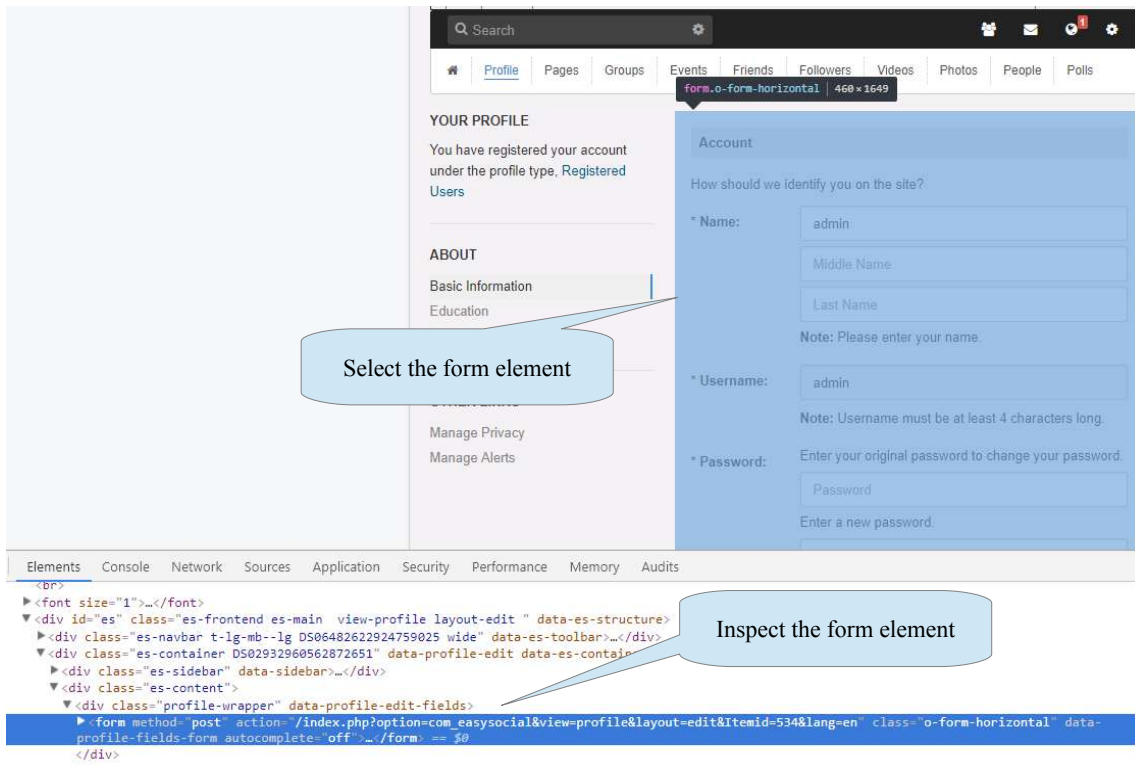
Search

Profile Pages Groups Events Friends Followers Videos Photos People Polls

form.o-form-horizontal | 460 × 1649

YOUR PROFILE

You have registered your account under the profile type, Registered Users

ABOUT

Basic Information

Education

Select the form element

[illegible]

Manage Privacy

Manage Alerts

Account

How should we identify you on the site?

* Name: admin

Middle Name

Last Name

Note: Please enter your name.

* Username: admin

Note: Username must be at least 4 characters long.

* Password: Enter your original password to change your password.

Password

Enter a new password.

Elements Console Network Sources Application Security Performance Memory Audits

<br>
▶<font size="1">…</font>
▼<div id="es" class="es-frontend es-main view-profile layout-edit " data-es-structure>
▶<div class="es-navbar t-lg-mb--lg DS06482622924759025 wide" data-es-toolbar>…</div>
▼<div class="es-container DS02932960562872651" data-profile-edit data-es-contain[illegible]
▶<div class="es-sidebar" data-sidebar>…</div>
▼<div class="es-content">
▼<div class="profile-wrapper" data-profile-edit-fields>
▶<form method="post" action="/index.php?option=com_easysocial&view=profile&layout=edit&Itemid=534&lang=en" class="o-form-horizontal" data-profile-fields-form autocomplete="off">…</form> == $0
</div>

Inspect the form element